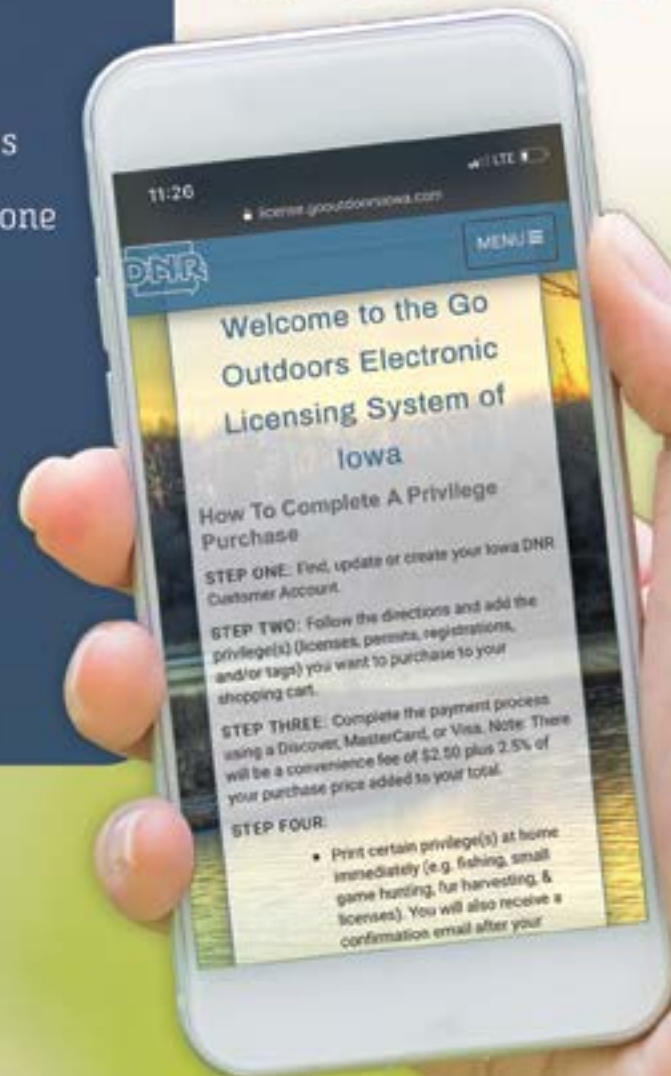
s

one

11:26

LTE

license.gooutdoorsiowa.com

DNR

MENU ≡

Welcome to the Go Outdoors Electronic Licensing System of Iowa

How To Complete A Privilege Purchase

STEP ONE: Find, update or create your Iowa DNR Customer Account.

STEP TWO: Follow the directions and add the privilege(s) (licenses, permits, registrations, and/or tags) you want to purchase to your shopping cart.

STEP THREE: Complete the payment process using a Discover, MasterCard, or Visa. Note: There will be a convenience fee of $2.50 plus 2.5% of your purchase price added to your total.

STEP FOUR:

• Print certain privilege(s) at home immediately (e.g. fishing, small game hunting, fur harvesting, & licenses). You will also receive a confirmation email after your